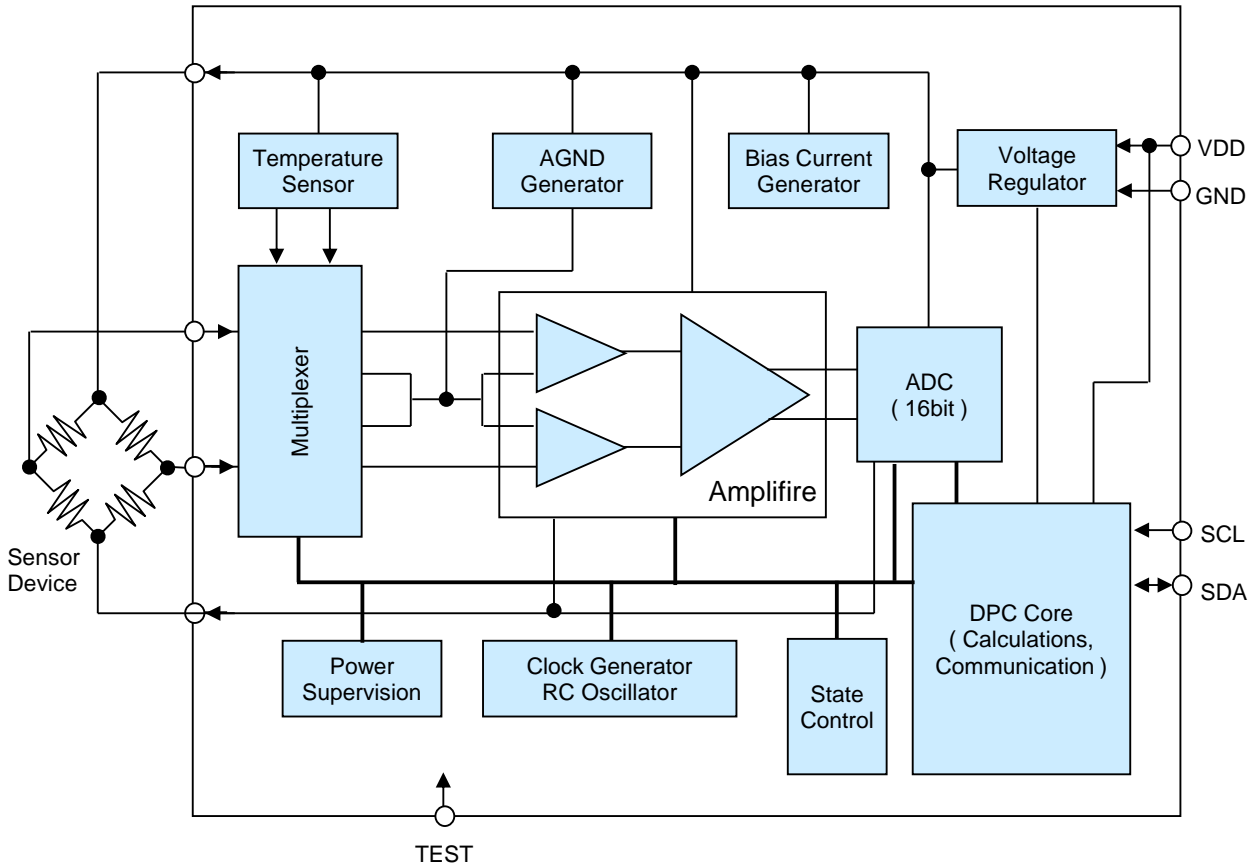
Temperature Sensor

AGND Generator

Bias Current Generator

Voltage Regulator

VDD

GND

Multiplexer

Amplifire

ADC ( 16bit )

Sensor Device

SCL

SDA

DPC Core ( Calculations, Communication )

Power Supervision

Clock Generator RC Oscillator

State Control

TEST